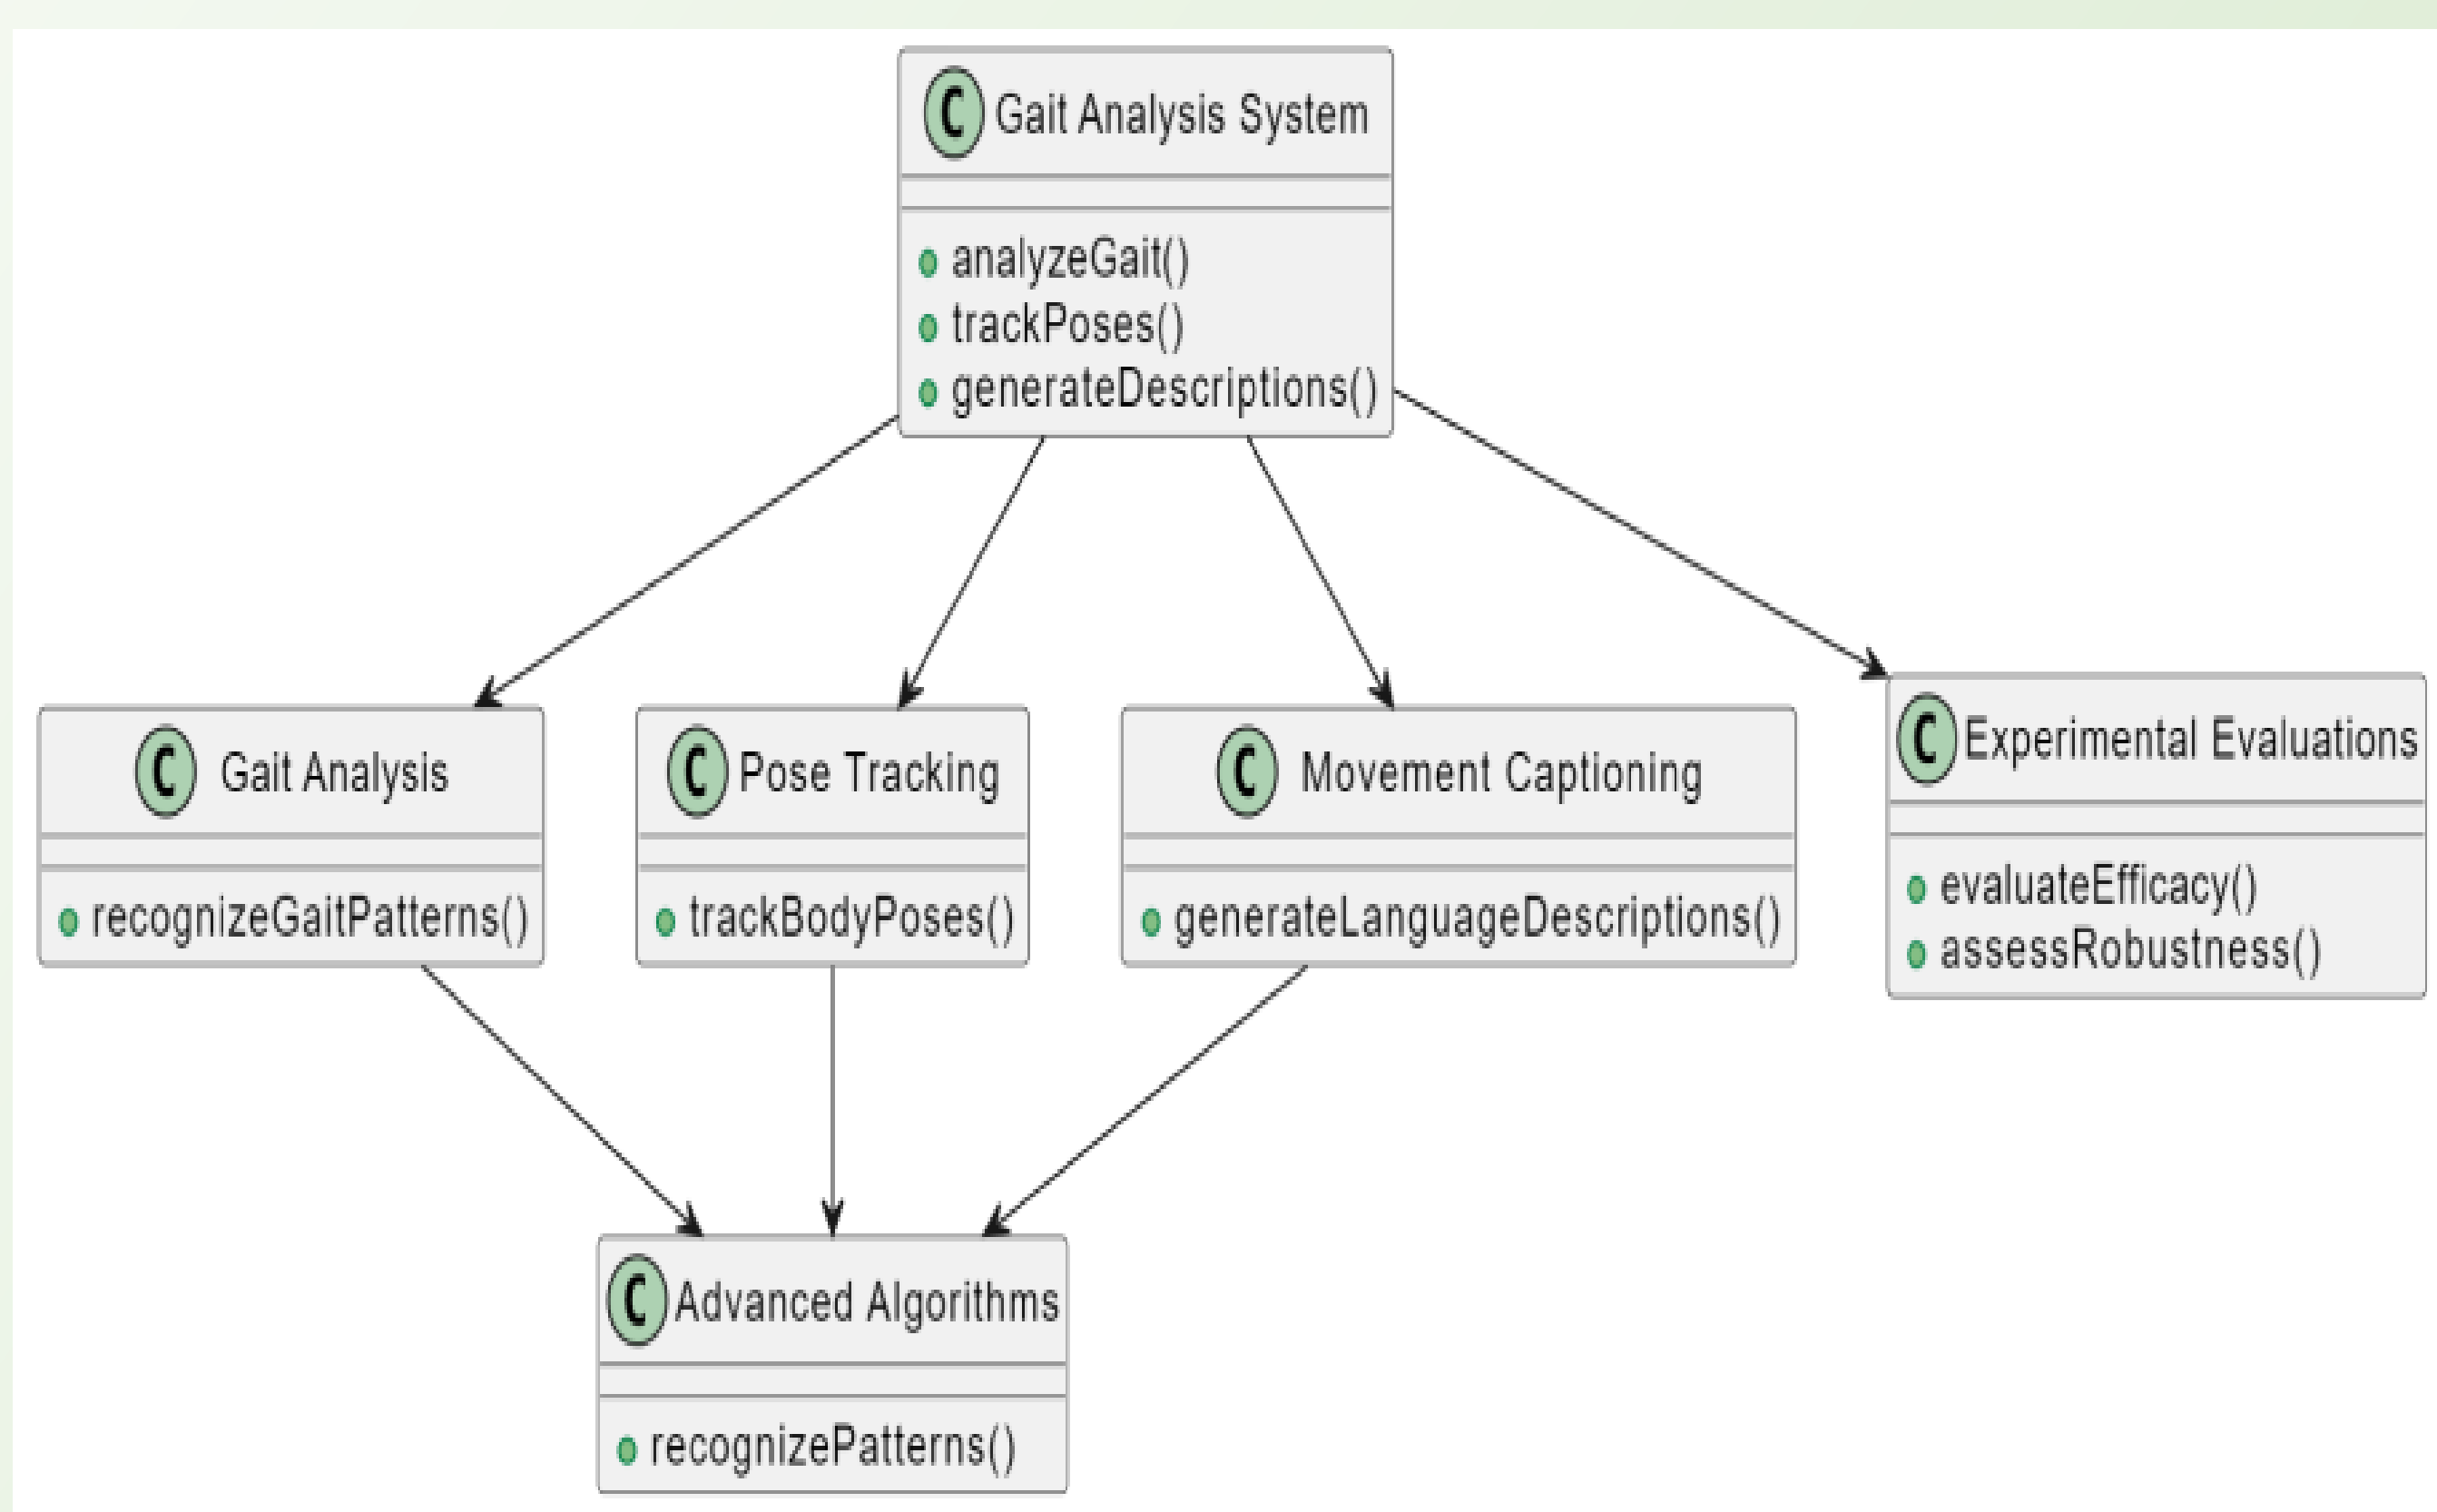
C Gait Analysis System

analyzeGait()
trackPoses()
generateDescriptions()

C Gait Analysis

recognizeGaitPatterns()

C Pose Tracking

trackBodyPoses()

C Movement Captioning

generateLanguageDescriptions()

C Experimental Evaluations

evaluateEfficacy()
assessRobustness()

C Advanced Algorithms

recognizePatterns()